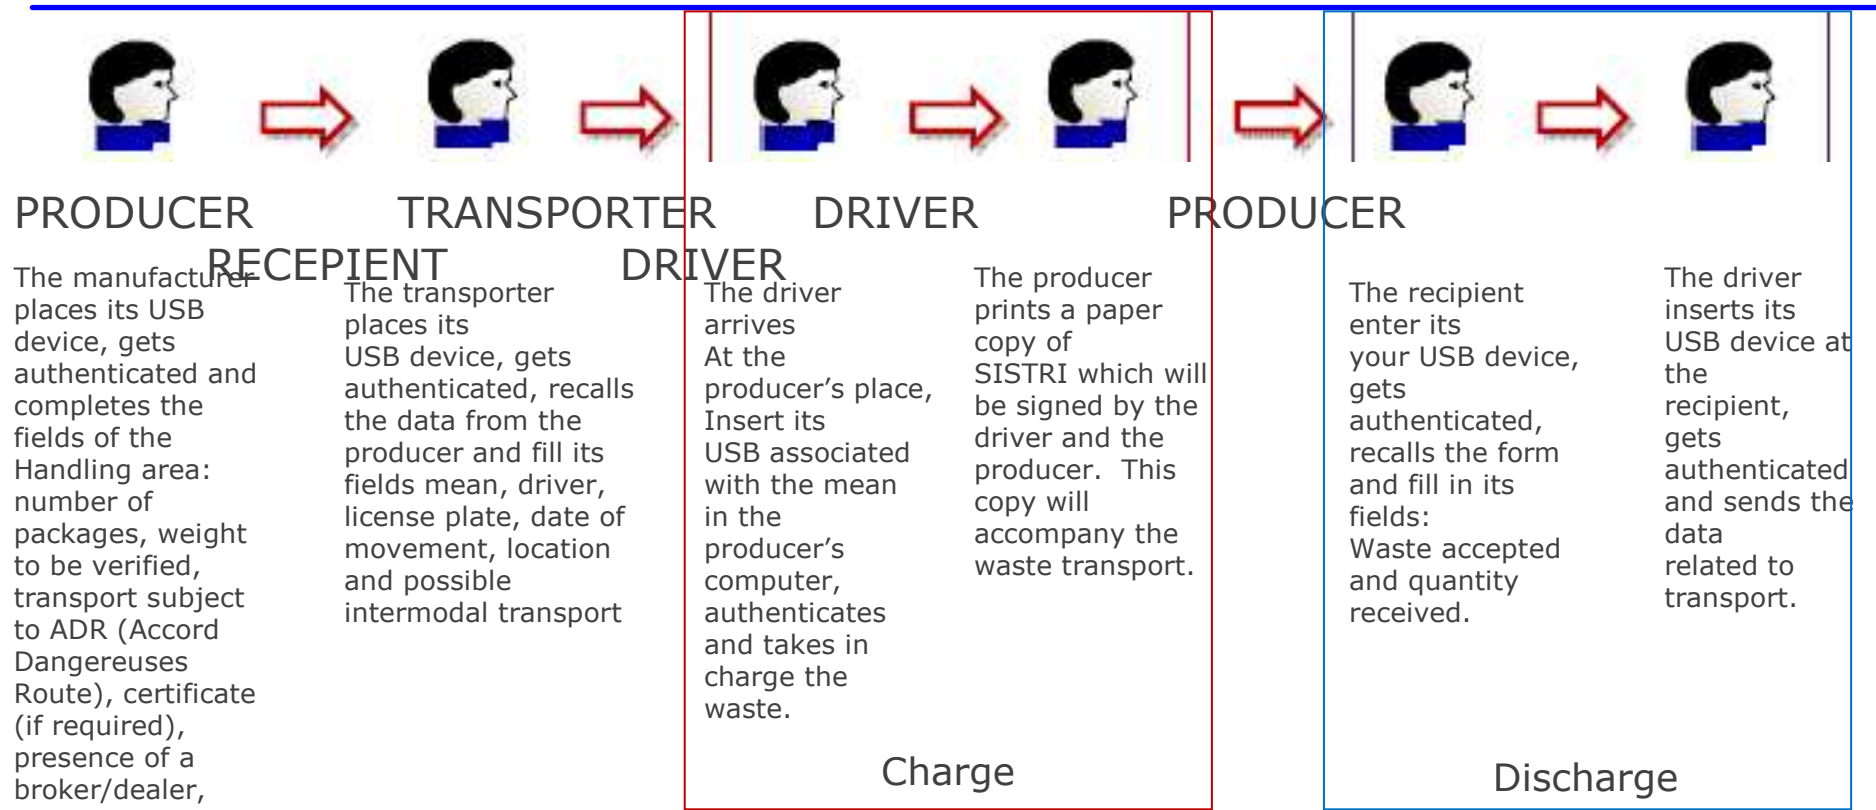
PRODUCER TRANSPORTER DRIVER PRODUCER
RECEPIENT DRIVER

The manufacturer places its USB device, gets authenticated and completes the fields of the Handling area: number of packages, weight to be verified, transport subject to ADR (Accord Dangereuses Route), certificate (if required), presence of a broker/dealer,

The transporter places its USB device, gets authenticated, recalls the data from the producer and fill its fields mean, driver, license plate, date of movement, location and possible intermodal transport

The driver arrives
At the producer's place,
Insert its
USB associated with the mean in the producer's computer, authenticates and takes in charge the waste.

The producer prints a paper copy of SISTRI which will be signed by the driver and the producer. This copy will accompany the waste transport.

Charge

The recipient enter its
your USB device, gets authenticated, recalls the form and fill in its fields:
Waste accepted and quantity received.

The driver inserts its USB device at the recipient, gets authenticated and sends the data related to transport.

Discharge